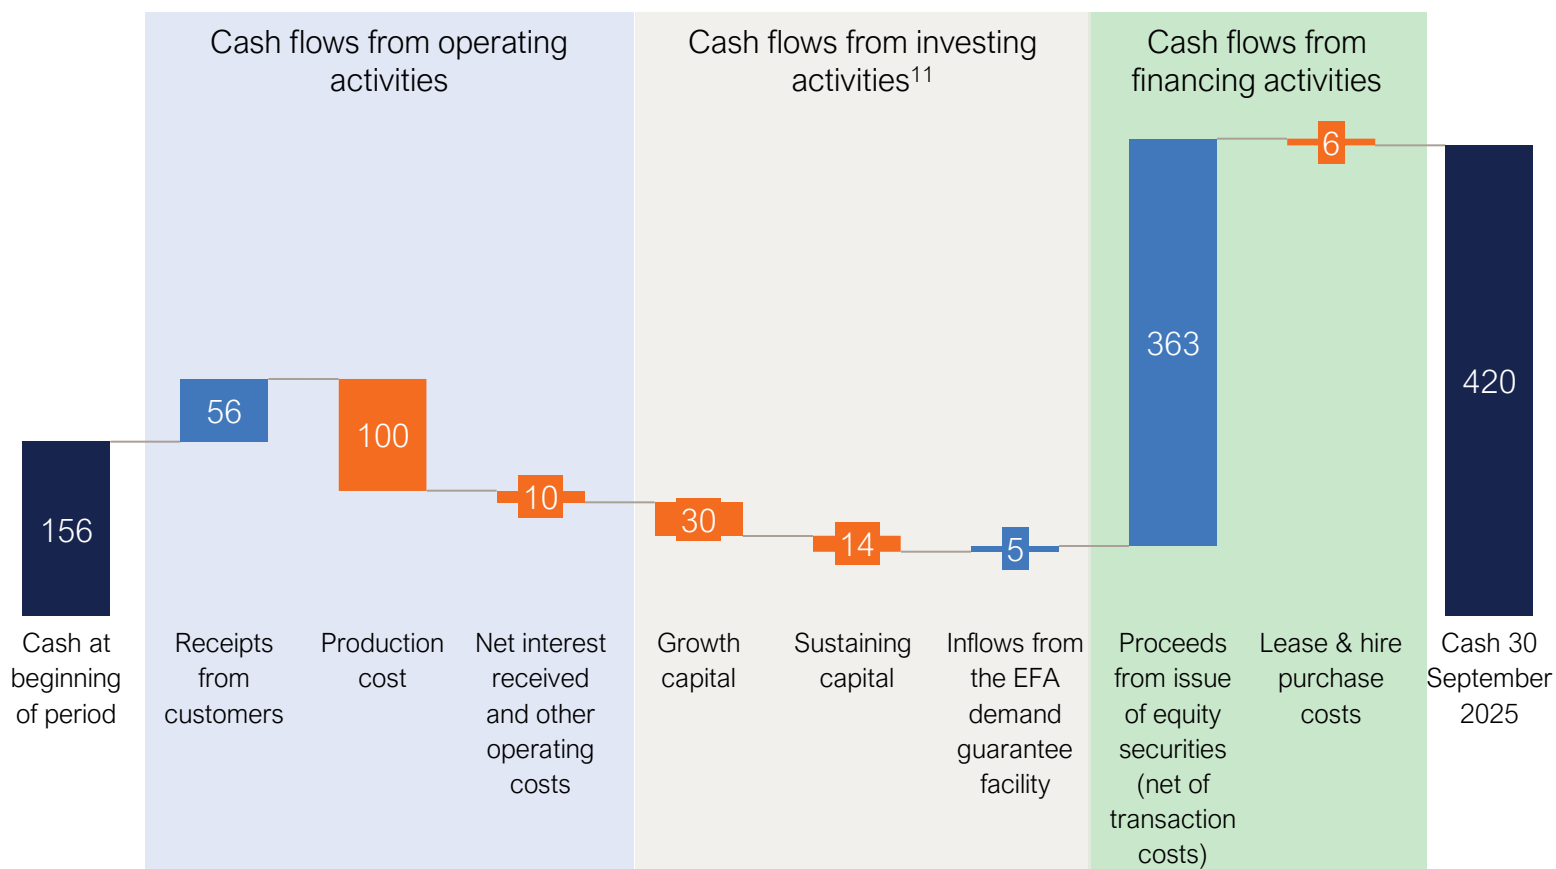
Cash flows from operating activities

Cash flows from investing activities$^{11}$

Cash flows from financing activities

156

56

100

10

30

14

5

363

6

420

Cash at beginning of period

Receipts from customers

Production cost

Net interest received and other operating costs

Growth capital

Sustaining capital

Inflows from the EFA demand guarantee facility

Proceeds from issue of equity securities (net of transaction costs)

Lease & hire purchase costs

Cash 30 September 2025